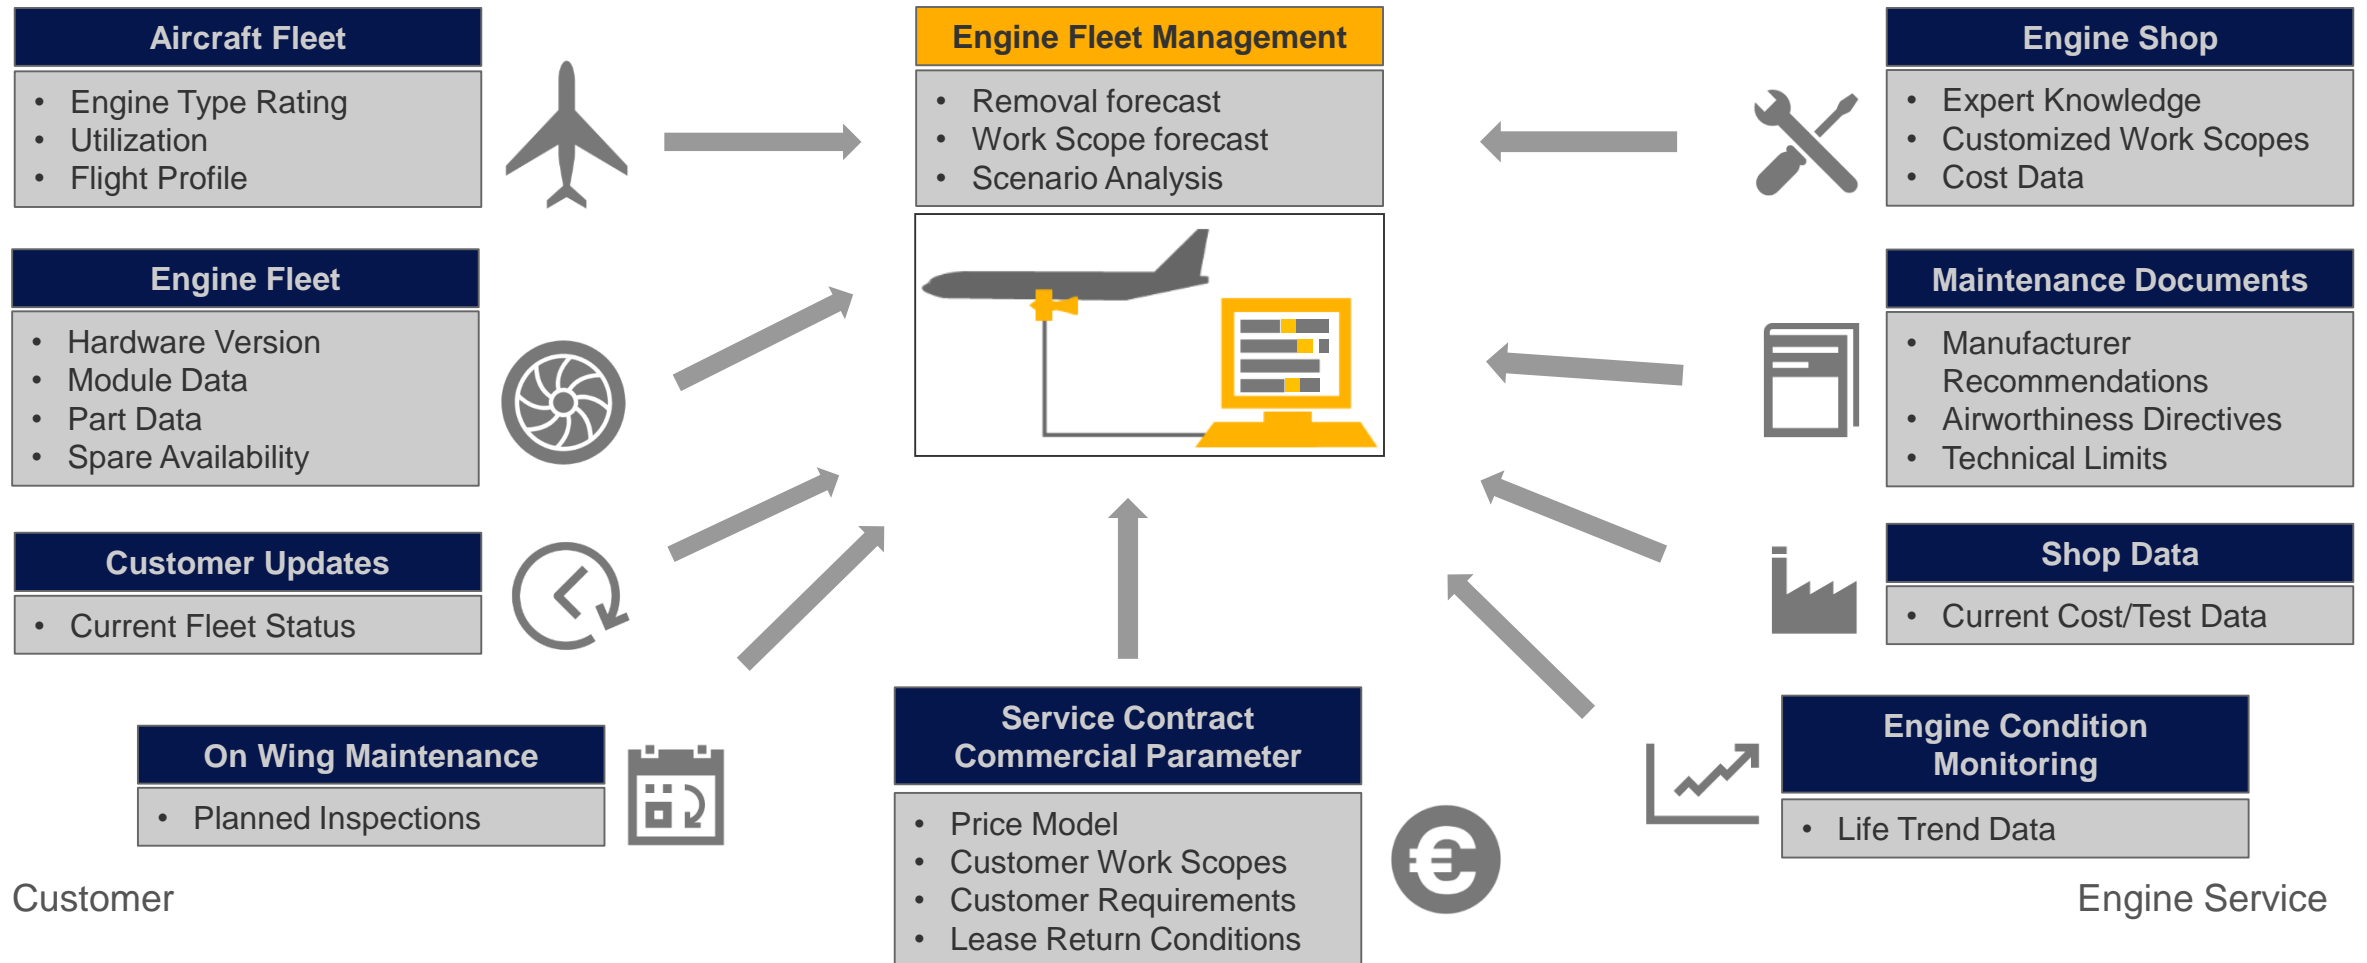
Aircraft Fleet
- Engine Type Rating
- Utilization
- Flight Profile

Engine Fleet Management
- Removal forecast
- Work Scope forecast
- Scenario Analysis

Engine Shop
- Expert Knowledge
- Customized Work Scopes
- Cost Data

Engine Fleet
- Hardware Version
- Module Data
- Part Data
- Spare Availability

Maintenance Documents
- Manufacturer Recommendations
- Airworthiness Directives
- Technical Limits

Customer Updates
- Current Fleet Status

Shop Data
- Current Cost/Test Data

On Wing Maintenance
- Planned Inspections

Service Contract Commercial Parameter
- Price Model
- Customer Work Scopes
- Customer Requirements
- Lease Return Conditions

Engine Condition Monitoring
- Life Trend Data

Customer

Engine Service